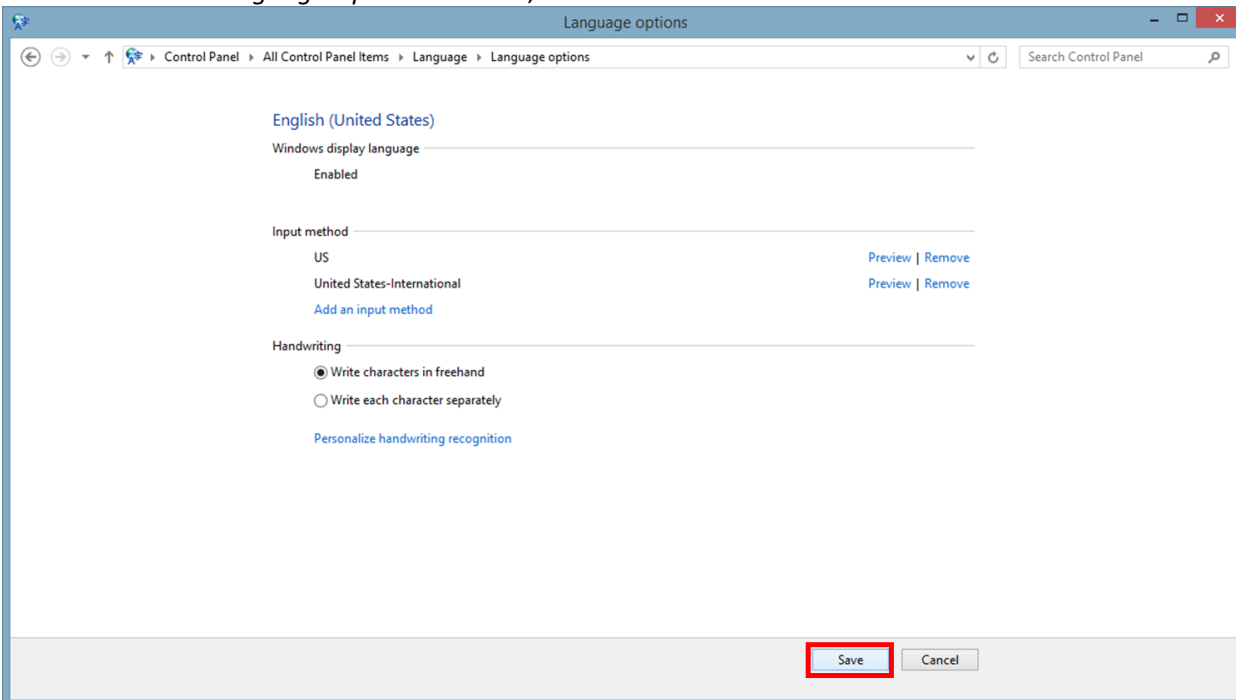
Language options

Control Panel ▸ All Control Panel Items ▸ Language ▸ Language options

Search Control Panel

English (United States)

Windows display language

Enabled

Input method

US Preview | Remove

United States-International Preview | Remove

Add an input method

Handwriting

Write characters in freehand

Write each character separately

Personalize handwriting recognition

Save Cancel